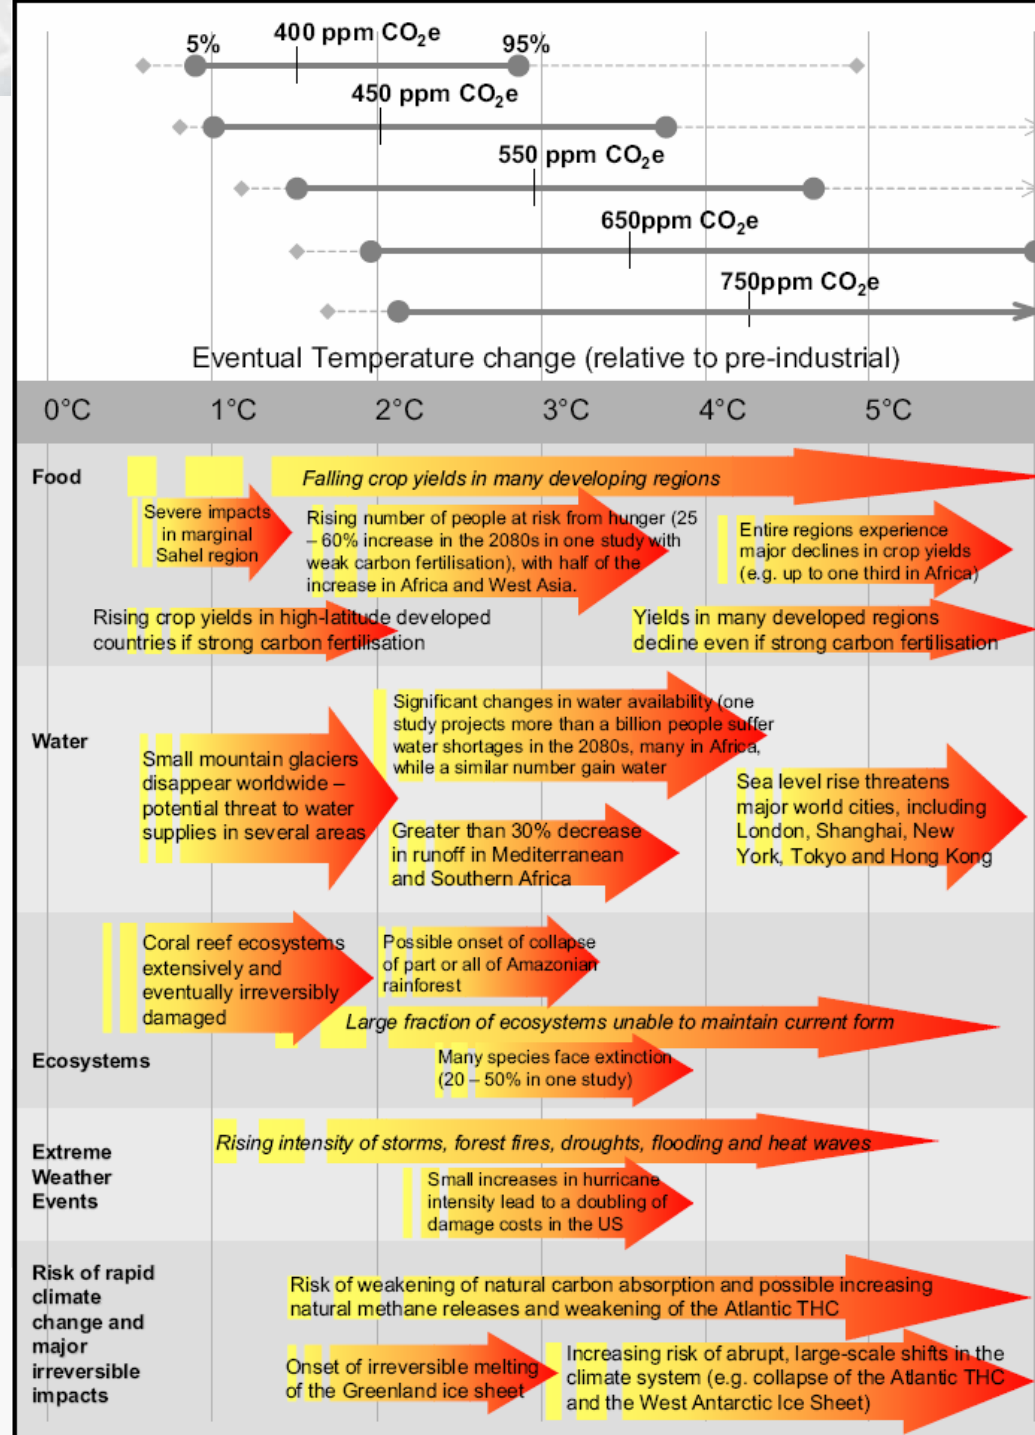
5%

400 ppm $CO_2e$

95%

450 ppm $CO_2e$

550 ppm $CO_2e$

650ppm $CO_2e$

750ppm $CO_2e$

Eventual Temperature change (relative to pre-industrial)

0°C 1°C 2°C 3°C 4°C 5°C

Food

Falling crop yields in many developing regions

Severe impacts in marginal Sahel region

Rising number of people at risk from hunger (25 – 60% increase in the 2080s in one study with weak carbon fertilisation), with half of the increase in Africa and West Asia.

Entire regions experience major declines in crop yields (e.g. up to one third in Africa)

Rising crop yields in high-latitude developed countries if strong carbon fertilisation

Yields in many developed regions decline even if strong carbon fertilisation

Water

Small mountain glaciers disappear worldwide – potential threat to water supplies in several areas

Significant changes in water availability (one study projects more than a billion people suffer water shortages in the 2080s, many in Africa, while a similar number gain water

Greater than 30% decrease in runoff in Mediterranean and Southern Africa

Sea level rise threatens major world cities, including London, Shanghai, New York, Tokyo and Hong Kong

Coral reef ecosystems extensively and eventually irreversibly damaged

Possible onset of collapse of part or all of Amazonian rainforest

Large fraction of ecosystems unable to maintain current form

Ecosystems

Many species face extinction (20 – 50% in one study)

Extreme Weather Events

Rising intensity of storms, forest fires, droughts, flooding and heat waves

Small increases in hurricane intensity lead to a doubling of damage costs in the US

Risk of rapid climate change and major irreversible impacts

Risk of weakening of natural carbon absorption and possible increasing natural methane releases and weakening of the Atlantic THC

Onset of irreversible melting of the Greenland ice sheet

Increasing risk of abrupt, large-scale shifts in the climate system (e.g. collapse of the Atlantic THC and the West Antarctic Ice Sheet)